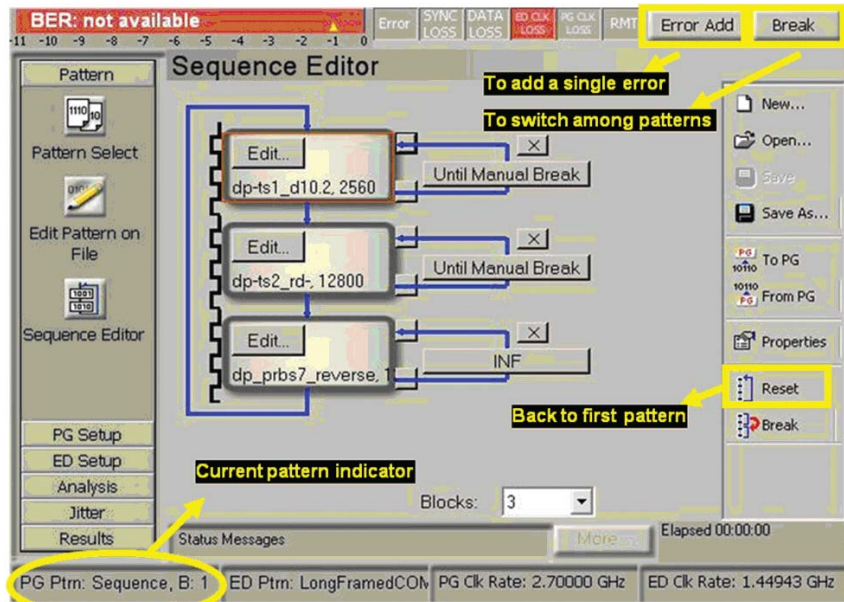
BER: not available

-11 -10 -9 -8 -7 -6 -5 -4 -3 -2 -1 0

Error SYNC LOSS DATA LOSS ED CLK LOSS PG CLK LOSS RMT Error Add Break

Pattern

Pattern Select

Edit Pattern on File

Sequence Editor

Sequence Editor

To add a single error

To switch among patterns

Edit...
dp-ts1_d10.2, 2560

Until Manual Break

Edit...
dp-ts2_rd-, 12800

Until Manual Break

Edit...
dp_prbs7_reverse, 1

INF

New...

Open...

Save

Save As...

To PG

From PG

Properties

Reset

Back to first pattern

Break

PG Setup

ED Setup

Analysis

Jitter

Results

Current pattern indicator

Blocks: 3

Status Messages

More ...

Elapsed 00:00:00

PG Ptrn: Sequence, B: 1 | ED Ptrn: LongFramedCOM | PG Clk Rate: 2.70000 GHz | ED Clk Rate: 1.44943 GHz